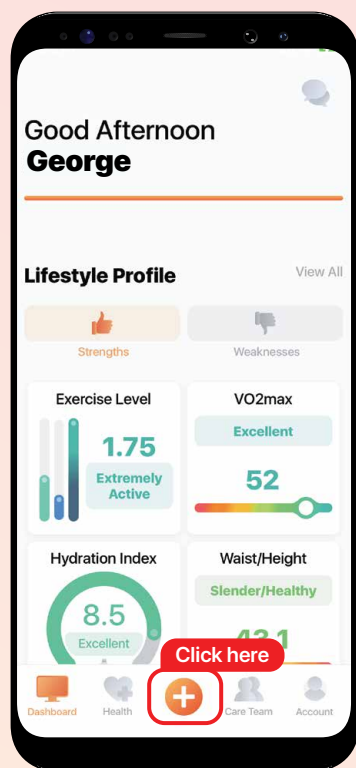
Good Afternoon
George

Lifestyle Profile
View All

Strengths
Weaknesses

Exercise Level
1.75
Extremely Active

VO2max
Excellent
52

Hydration Index
8.5
Excellent

Waist/Height
Slender/Healthy
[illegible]

Click here

Dashboard
Health
Care Team
Account